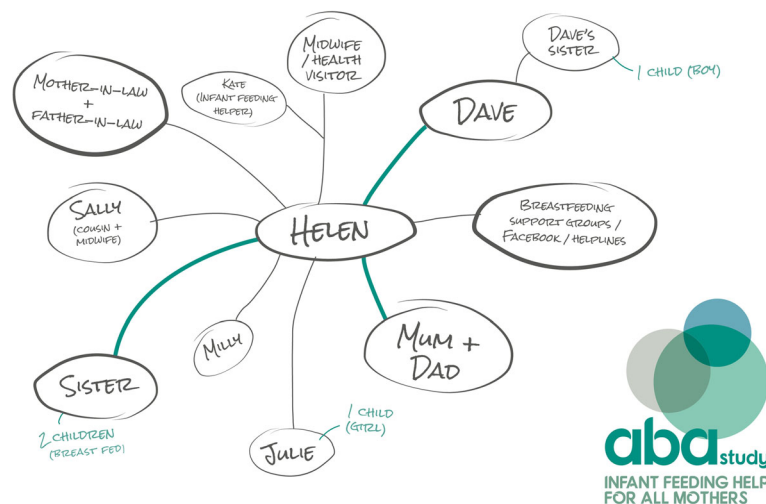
Midwife / Health visitor

Dave's sister

1 child (boy)

Mother-in-law + Father-in-law

Kate (Infant feeding helper)

Dave

Sally (cousin + midwife)

Helen

Breastfeeding support groups / Facebook / helplines

Milly

Mum + Dad

Sister

2 children (breast fed)

1 child (girl)

Julie

aba study

INFANT FEEDING HELP FOR ALL MOTHERS